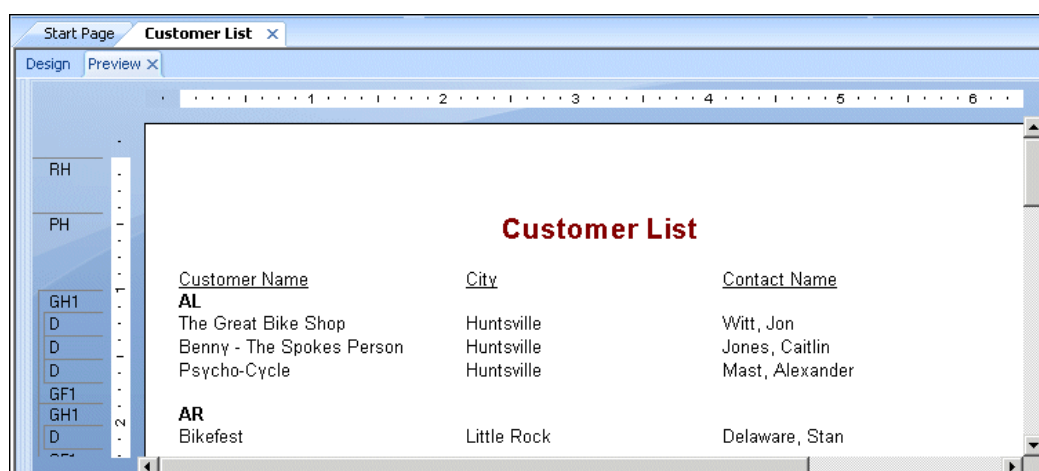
Start Page Customer List ×
Design Preview ×

1 2 3 4 5 6

RH
PH
GH1
D
D
D
GF1
GH1
D

Customer List

| Customer Name | City | Contact Name |
|---|---|---|
| AL | | |
| The Great Bike Shop | Huntsville | Witt, Jon |
| Benny - The Spokes Person | Huntsville | Jones, Caitlin |
| Psycho-Cycle | Huntsville | Mast, Alexander |
| AR | | |
| Bikefest | Little Rock | Delaware, Stan |